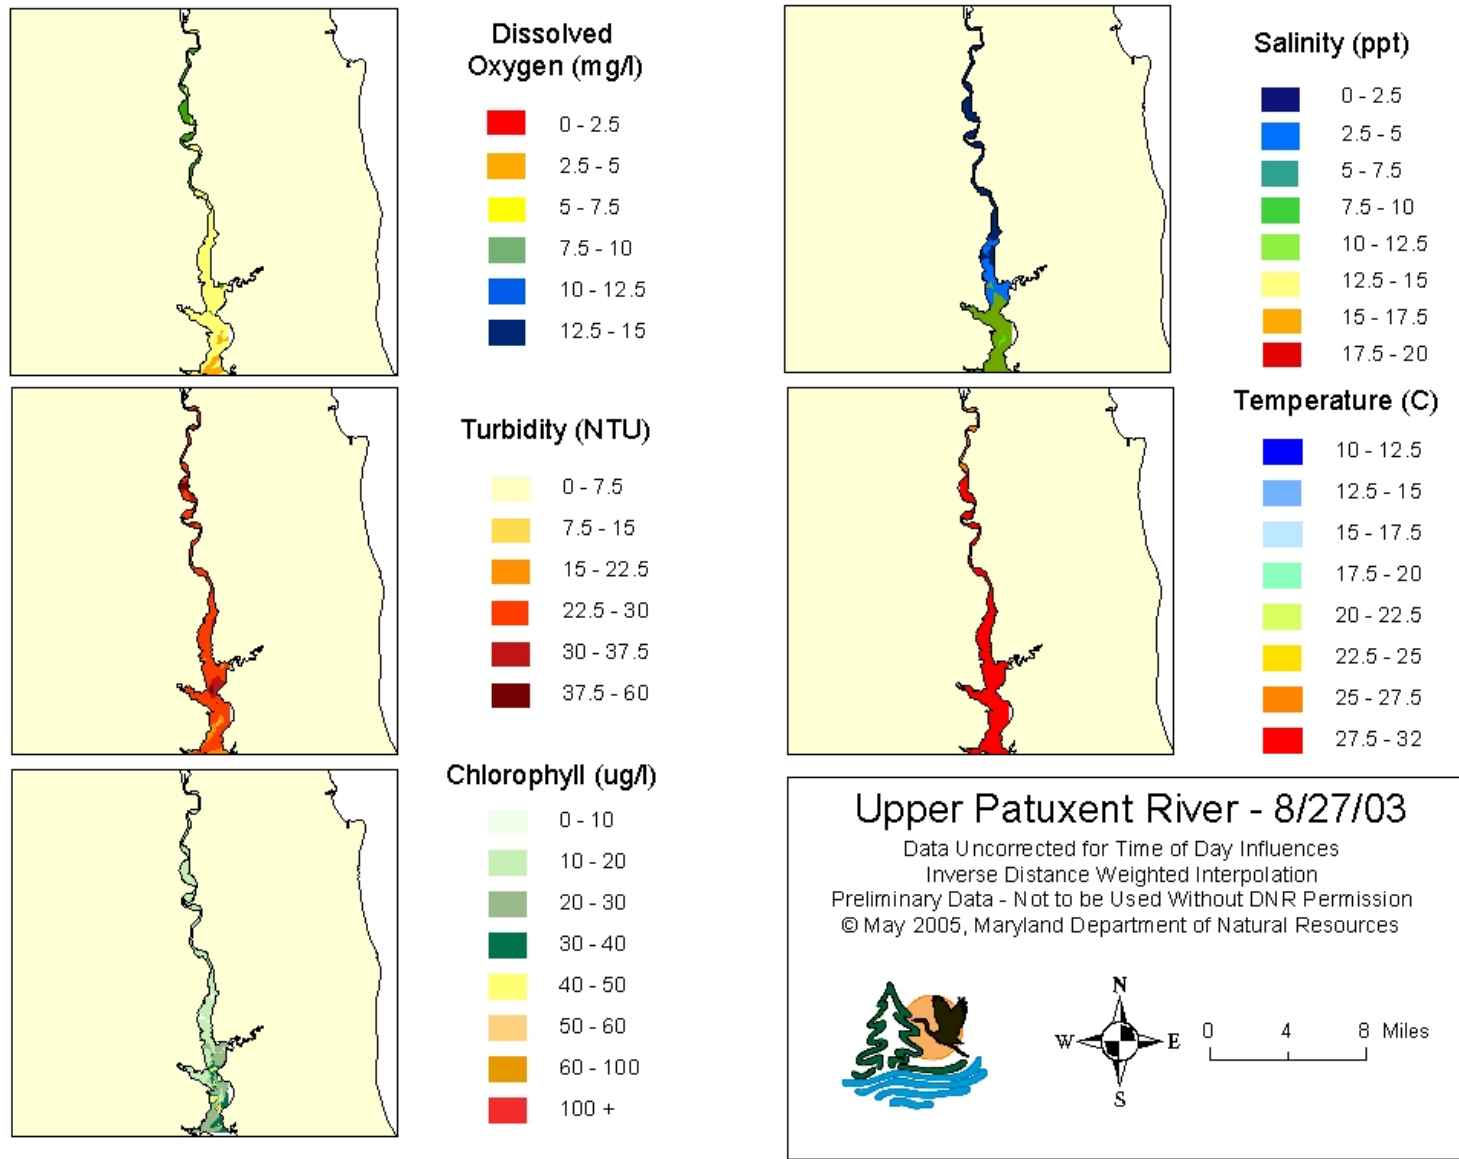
Dissolved Oxygen (mg/l)

0 - 2.5
2.5 - 5
5 - 7.5
7.5 - 10
10 - 12.5
12.5 - 15

Salinity (ppt)

0 - 2.5
2.5 - 5
5 - 7.5
7.5 - 10
10 - 12.5
12.5 - 15
15 - 17.5
17.5 - 20

Turbidity (NTU)

0 - 7.5
7.5 - 15
15 - 22.5
22.5 - 30
30 - 37.5
37.5 - 60

Temperature (C)

10 - 12.5
12.5 - 15
15 - 17.5
17.5 - 20
20 - 22.5
22.5 - 25
25 - 27.5
27.5 - 32

Chlorophyll (ug/l)

0 - 10
10 - 20
20 - 30
30 - 40
40 - 50
50 - 60
60 - 100
100 +

Upper Patuxent River - 8/27/03

Data Uncorrected for Time of Day Influences
Inverse Distance Weighted Interpolation
Preliminary Data - Not to be Used Without DNR Permission
© May 2005, Maryland Department of Natural Resources

N
W E
S

0 4 8 Miles